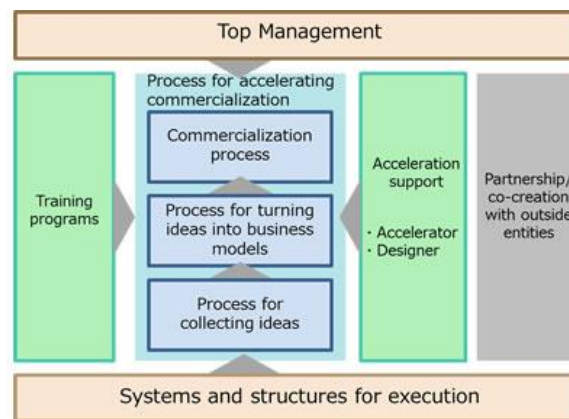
Top Management

Training programs

Process for accelerating commercialization

Commercialization process

Process for turning ideas into business models

Process for collecting ideas

Acceleration support

・Accelerator
・Designer

Partnership/ co-creation with outside entities

Systems and structures for execution